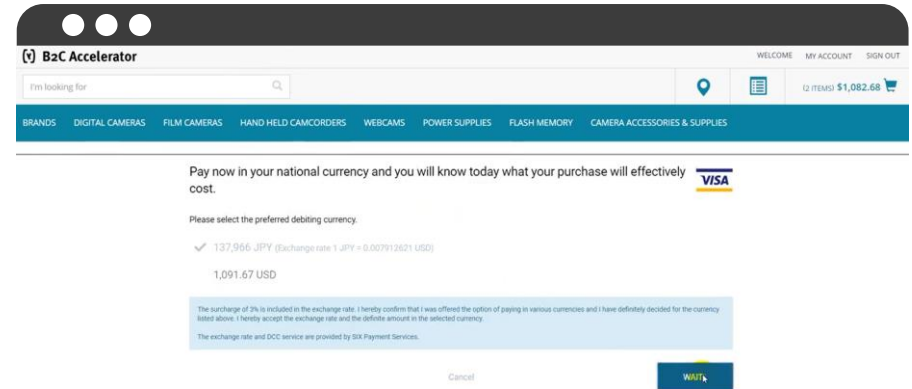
B2C Accelerator

WELCOME MY ACCOUNT SIGN OUT

I'm looking for

(2 ITEMS) $1,082.68

BRANDS DIGITAL CAMERAS FILM CAMERAS HAND HELD CAMCORDERS WEBCAMS POWER SUPPLIES FLASH MEMORY CAMERA ACCESSORIES & SUPPLIES

Pay now in your national currency and you will know today what your purchase will effectively cost.

VISA

Please select the preferred debiting currency.

137,966 JPY (Exchange rate 1 JPY = 0.007912621 USD)

1,091.67 USD

The surcharge of 3% is included in the exchange rate. I hereby confirm that I was offered the option of paying in various currencies and I have definitely decided for the currency listed above. I hereby accept the exchange rate and the definite amount in the selected currency.

The exchange rate and DCC service are provided by SIX Payment Services.

Cancel

WAIT